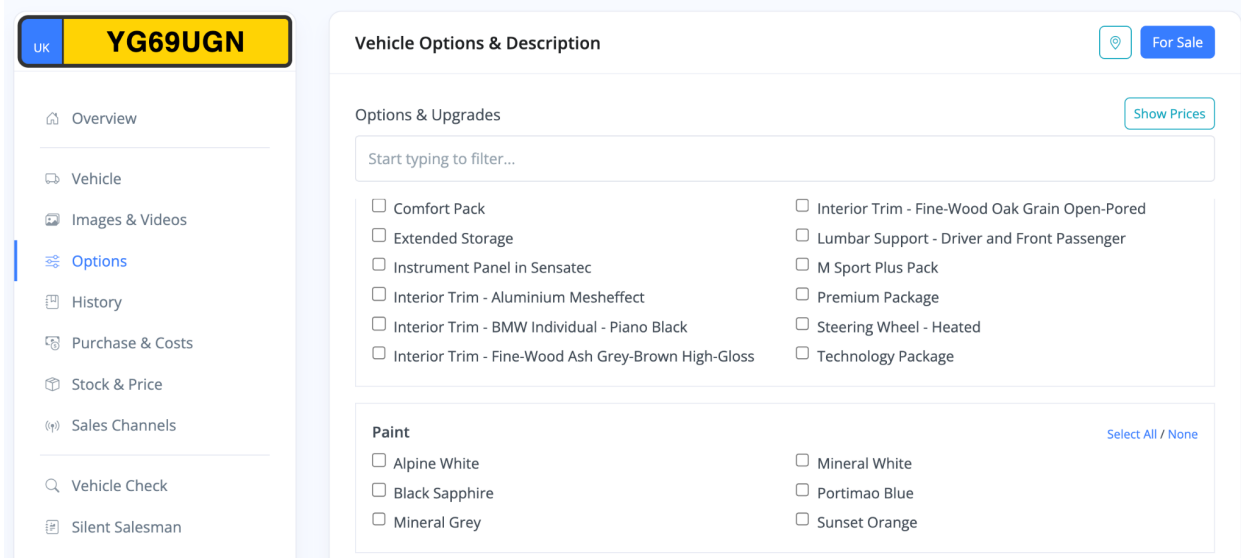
UK YG69UGN

Overview

Vehicle

Images & Videos

Options

History

Purchase & Costs

Stock & Price

Sales Channels

Vehicle Check

Silent Salesman

Vehicle Options & Description

For Sale

Options & Upgrades

Show Prices

Start typing to filter...

Comfort Pack

Extended Storage

Instrument Panel in Sensatec

Interior Trim - Aluminium Mesheffect

Interior Trim - BMW Individual - Piano Black

Interior Trim - Fine-Wood Ash Grey-Brown High-Gloss

Interior Trim - Fine-Wood Oak Grain Open-Pored

Lumbar Support - Driver and Front Passenger

M Sport Plus Pack

Premium Package

Steering Wheel - Heated

Technology Package

Paint

Select All / None

Alpine White

Black Sapphire

Mineral Grey

Mineral White

Portimao Blue

Sunset Orange